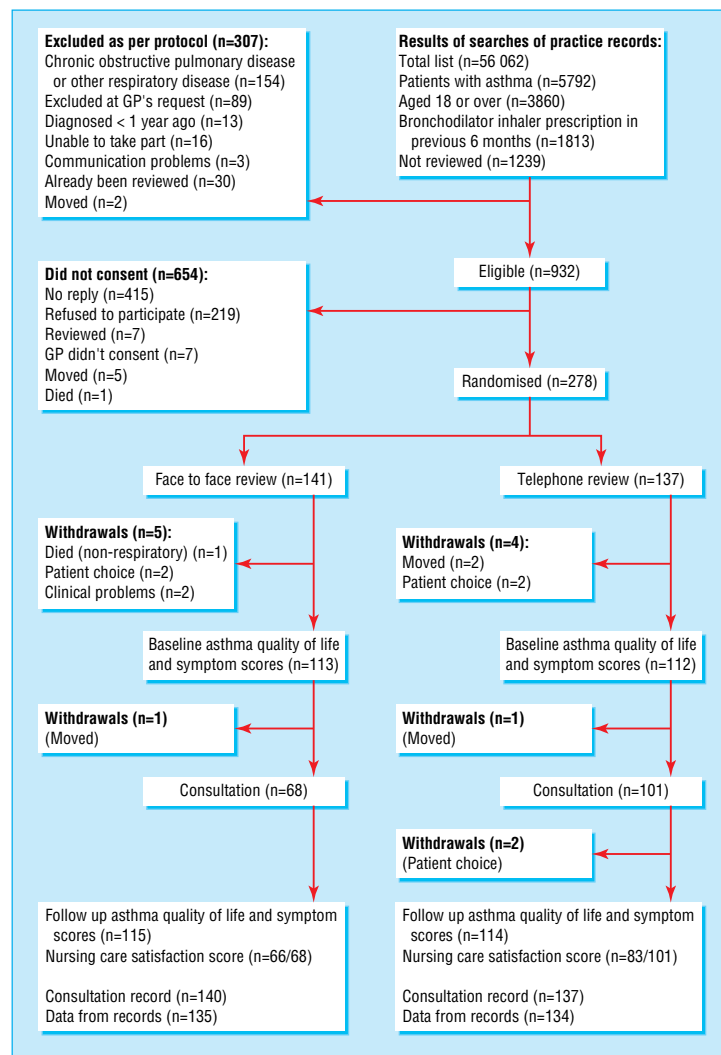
**Results of searches of practice records:**
Total list (n=56 062)
Patients with asthma (n=5792)
Aged 18 or over (n=3860)
Bronchodilator inhaler prescription in previous 6 months (n=1813)
Not reviewed (n=1239)

**Excluded as per protocol (n=307):**
Chronic obstructive pulmonary disease or other respiratory disease (n=154)
Excluded at GP's request (n=89)
Diagnosed < 1 year ago (n=13)
Unable to take part (n=16)
Communication problems (n=3)
Already been reviewed (n=30)
Moved (n=2)

Eligible (n=932)

**Did not consent (n=654):**
No reply (n=415)
Refused to participate (n=219)
Reviewed (n=7)
GP didn't consent (n=7)
Moved (n=5)
Died (n=1)

Randomised (n=278)

Face to face review (n=141)

**Withdrawals (n=5):**
Died (non-respiratory) (n=1)
Patient choice (n=2)
Clinical problems (n=2)

Baseline asthma quality of life and symptom scores (n=113)

**Withdrawals (n=1)**
(Moved)

Consultation (n=68)

Follow up asthma quality of life and symptom scores (n=115)
Nursing care satisfaction score (n=66/68)

Consultation record (n=140)
Data from records (n=135)

Telephone review (n=137)

**Withdrawals (n=4):**
Moved (n=2)
Patient choice (n=2)

Baseline asthma quality of life and symptom scores (n=112)

**Withdrawals (n=1)**
(Moved)

Consultation (n=101)

**Withdrawals (n=2)**
(Patient choice)

Follow up asthma quality of life and symptom scores (n=114)
Nursing care satisfaction score (n=83/101)

Consultation record (n=137)
Data from records (n=134)